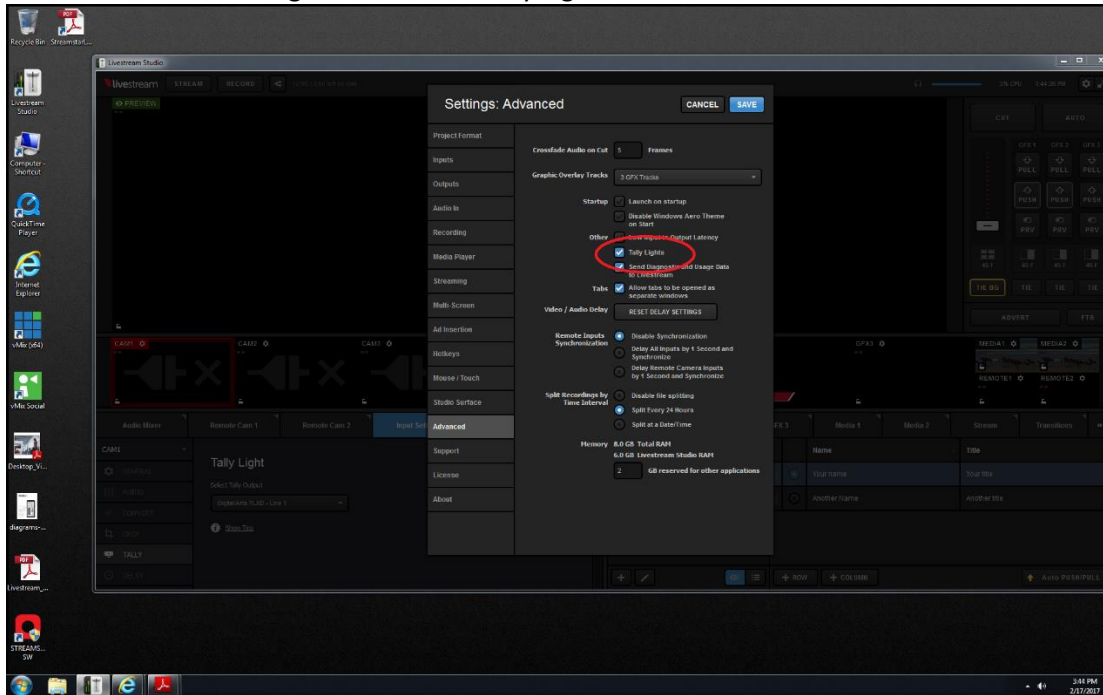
Recycle Bin Streamstart...

Livestream Studio

Computer - Shortcut

QuickTime Player

Internet Explorer

vMix (x64)

vMix Social

Desktop_Vi...

diagrams-...

Livestream_...

STREAMS... SW

Livestream Studio

livestream STREAM RECORD

PREVIEW

CAM1 CAM2 CAM3

Audio Mixer Remote Cam 1 Remote Cam 2 Input Set

CAM1

GENERAL AUDIO CONTROL CROP TALLY DELAY

Tally Light

Select Tally Output

Show Tips

Settings: Advanced CANCEL SAVE

Project Format
Inputs
Outputs
Audio In
Recording
Media Player
Streaming
Multi-Screen
Ad Insertion
Hotkeys
Mouse / Touch
Studio Surface
Advanced
Support
License
About

Crossfade Audio on Cut 5 Frames

Graphic Overlay Tracks 3 GFX Tracks

Startup Launch on startup
Disable Windows Aero Theme on Start

Other Low Output Latency
Tally Lights
Send Diagnostic and Usage Data to Livestream

Tabs Allow tabs to be opened as separate windows

Video / Audio Delay RESET DELAY SETTINGS

Remote Inputs Synchronization Disable Synchronization
Delay All Inputs by 1 Second and Synchronize
Delay Remote Camera Inputs by 1 Second and Synchronize

Split Recordings by Time Interval Disable file splitting
Split Every 24 Hours
Split at a Date/Time

Memory 8.0 GB Total RAM
6.0 GB Livestream Studio RAM
2 GB reserved for other applications

CUT AUTO

GFX1 GFX2 GFX3
PULL PULL PULL
PUSH PUSH PUSH
PRV PRV PRV

TIE BG TIE TIE TIE

ADVERT FTB

GFX3 MEDIA1 MEDIA2 REMOTE1 REMOTE2

FX 3 Media 1 Media 2 Stream Transitions

Name Title
Your name Your title
Another Name Another title

+ ROW + COLUMN Auto PUSH/PULL

3:44 PM 2/17/2017